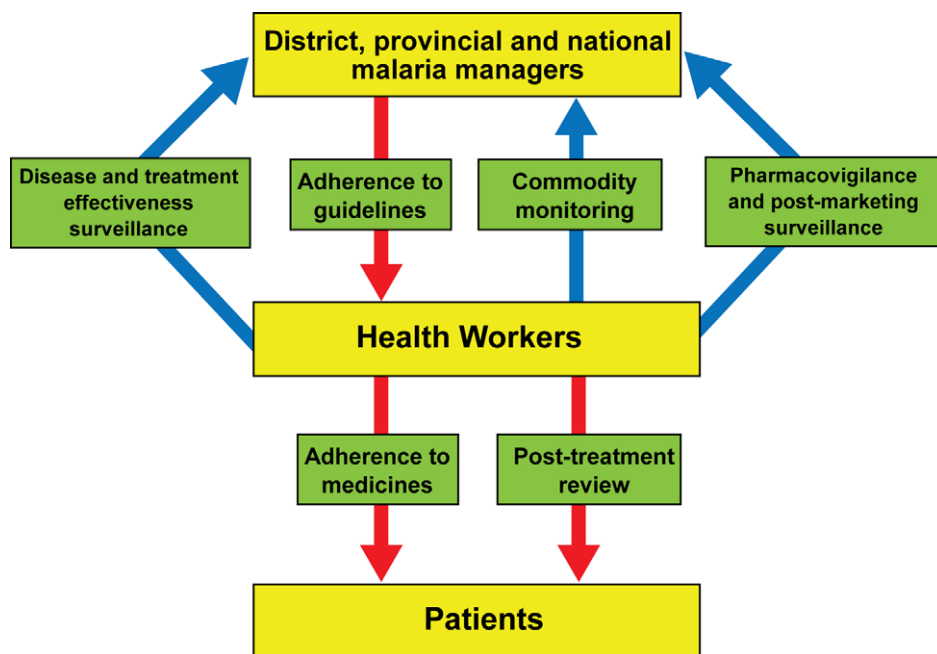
District, provincial and national malaria managers

Disease and treatment effectiveness surveillance

Adherence to guidelines

Commodity monitoring

Pharmacovigilance and post-marketing surveillance

Health Workers

Adherence to medicines

Post-treatment review

Patients